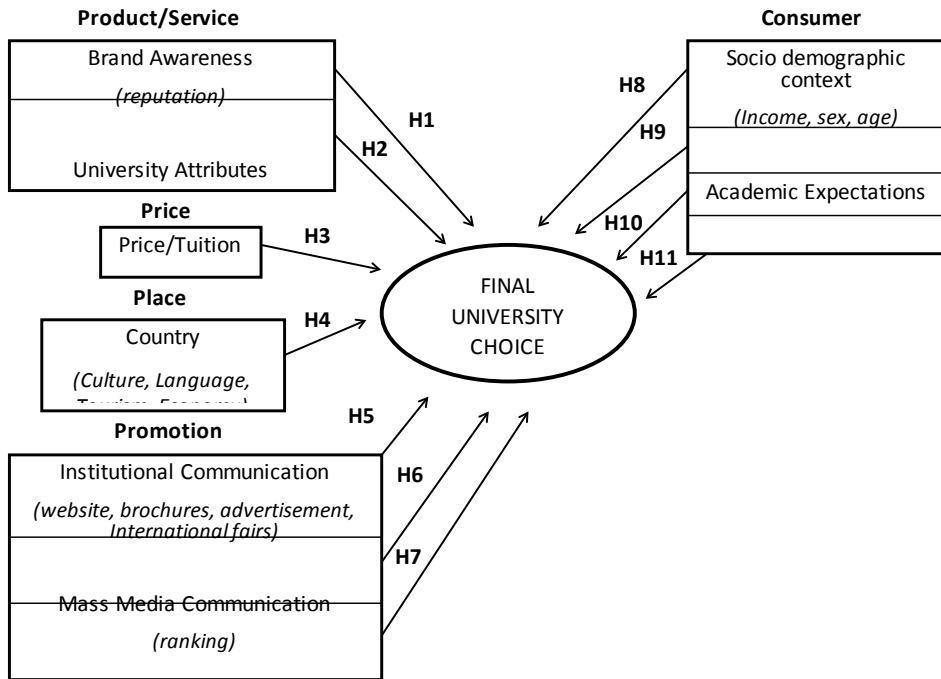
Product/Service

Brand Awareness

*(reputation)*

University Attributes

Price

Price/Tuition

Place

Country

*(Culture, Language,* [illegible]

Promotion

Institutional Communication

*(website, brochures, advertisement, International fairs)*

Mass Media Communication

*(ranking)*

H1

H2

H3

H4

H5

H6

H7

FINAL UNIVERSITY CHOICE

Consumer

Socio demographic context

*(Income, sex, age)*

Academic Expectations

H8

H9

H10

H11